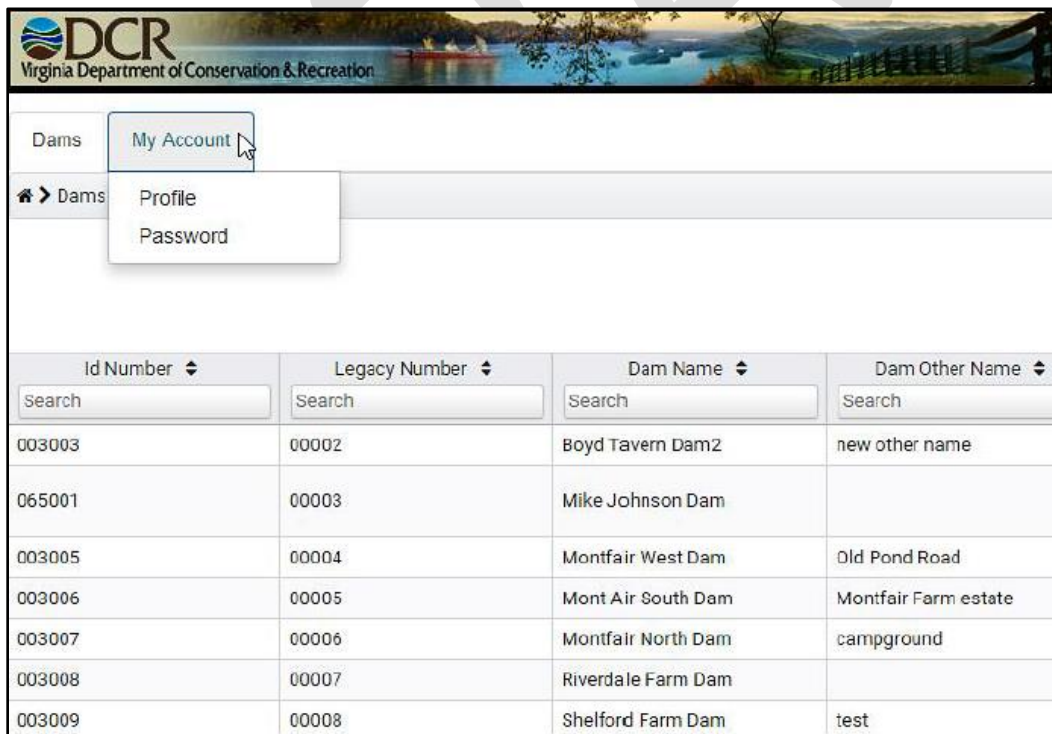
DCR
Virginia Department of Conservation & Recreation

Dams My Account

Profile
Password

Dams

| Id Number ⬍ | Legacy Number ⬍ | Dam Name ⬍ | Dam Other Name ⬍ |
|---|---|---|---|
| Search | Search | Search | Search |
| 003003 | 00002 | Boyd Tavern Dam2 | new other name |
| 065001 | 00003 | Mike Johnson Dam | |
| 003005 | 00004 | Montfair West Dam | Old Pond Road |
| 003006 | 00005 | Mont Air South Dam | Montfair Farm estate |
| 003007 | 00006 | Montfair North Dam | campground |
| 003008 | 00007 | Riverdale Farm Dam | |
| 003009 | 00008 | Shelford Farm Dam | test |